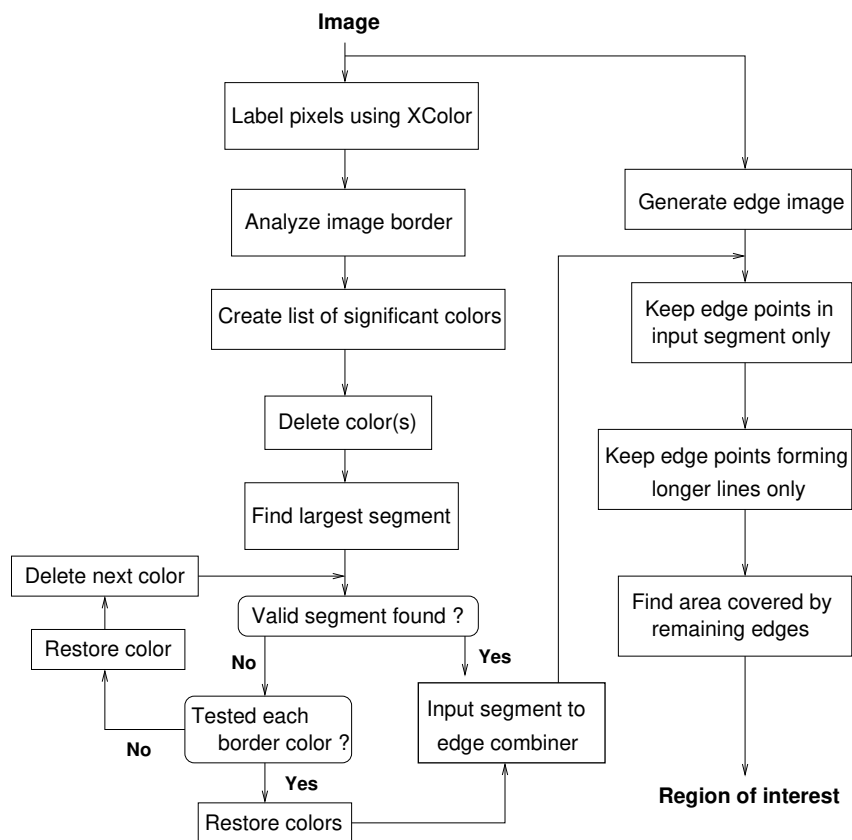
Image

Label pixels using XColor

Analyze image border

Create list of significant colors

Delete color(s)

Find largest segment

Delete next color

Valid segment found ?

Restore color

No

Yes

Tested each border color ?

No

Yes

Restore colors

Input segment to edge combiner

Generate edge image

Keep edge points in input segment only

Keep edge points forming longer lines only

Find area covered by remaining edges

Region of interest